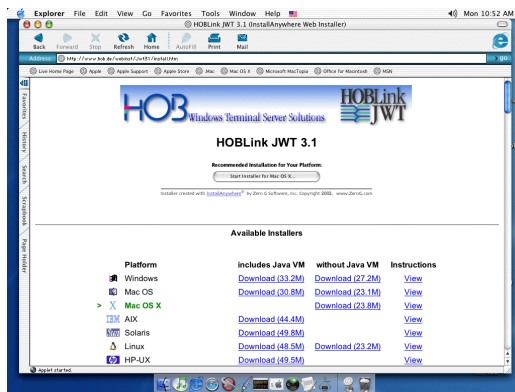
Explorer File Edit View Go Favorites Tools Window Help
Mon 10:52 AM
HOBLink JWT 3.1 (InstallAnywhere Web Installer)
Back Forward Stop Refresh Home AutoFill Print Mail
Address: http://www.hob.de/webinst/jwt31/install.htm
go
Live Home Page Apple Apple Support Apple Store .Mac Mac OS X Microsoft MacTopia Office for Macintosh MSN
Favorites History Search Scrapbook Page Holder

HOB Windows Terminal Server Solutions
HOBLink JWT

HOBLink JWT 3.1

Recommended Installation for Your Platform:
Start Installer for Mac OS X...

Installer created with InstallAnywhere® by Zero G Software, Inc. Copyright 2002. www.ZeroG.com

Available Installers

| Platform | includes Java VM | without Java VM | Instructions |
|---|---|---|---|
| Windows | Download (33.2M) | Download (27.2M) | View |
| Mac OS | Download (30.8M) | Download (23.1M) | View |
| > Mac OS X | | Download (23.8M) | View |
| AIX | Download (44.4M) | | View |
| Solaris | Download (49.8M) | | View |
| Linux | Download (48.5M) | Download (23.2M) | View |
| HP-UX | Download (49.5M) | | View |

Applet started.